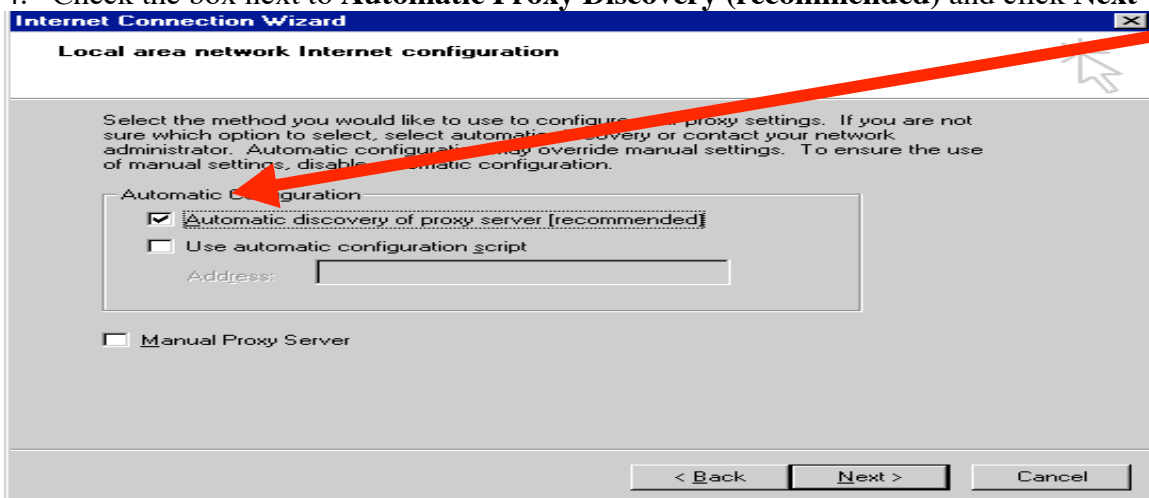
4. Check the box next to **Automatic Proxy Discovery (recommended)** and click **Next**

Internet Connection Wizard

Local area network Internet configuration

Select the method you would like to use to configure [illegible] proxy settings. If you are not sure which option to select, select automatic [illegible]overy or contact your network administrator. Automatic configuratio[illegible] may override manual settings. To ensure the use of manual settings, disable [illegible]omatic configuration.

Automatic C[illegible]figuration

☑ Automatic discovery of proxy server (recommended)

☐ Use automatic configuration script

Address:

☐ Manual Proxy Server

< Back

Next >

Cancel